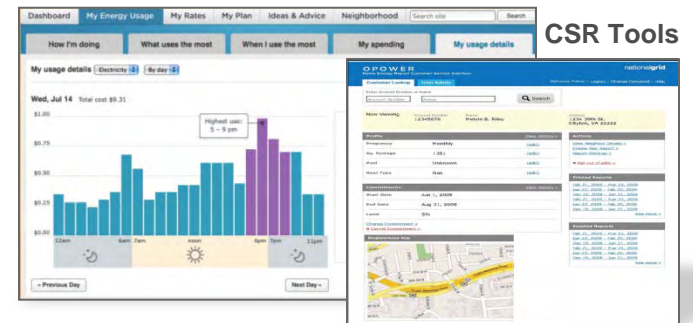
Dashboard My Energy Usage My Rates My Plan Ideas & Advice Neighborhood Search site Search

How I'm doing What uses the most When I use the most My spending My usage details

My usage details Electricity By day

Wed, Jul 14 Total cost $9.31

$1.00

$0.75

$0.50

$0.25

$0.00

Highest use: 5 – 9 pm

12am 6am 7am noon 6pm 7pm 11pm

« Previous Day

Next Day »

CSR Tools

OPOWER

nationalgrid

Search

Profile

Occupancy

Sq. footage

Fuel

Heat Type

Commitments

Start Date

End Date

Level

Neighborhood Map

Actions

Printed Reports

Emailed Reports